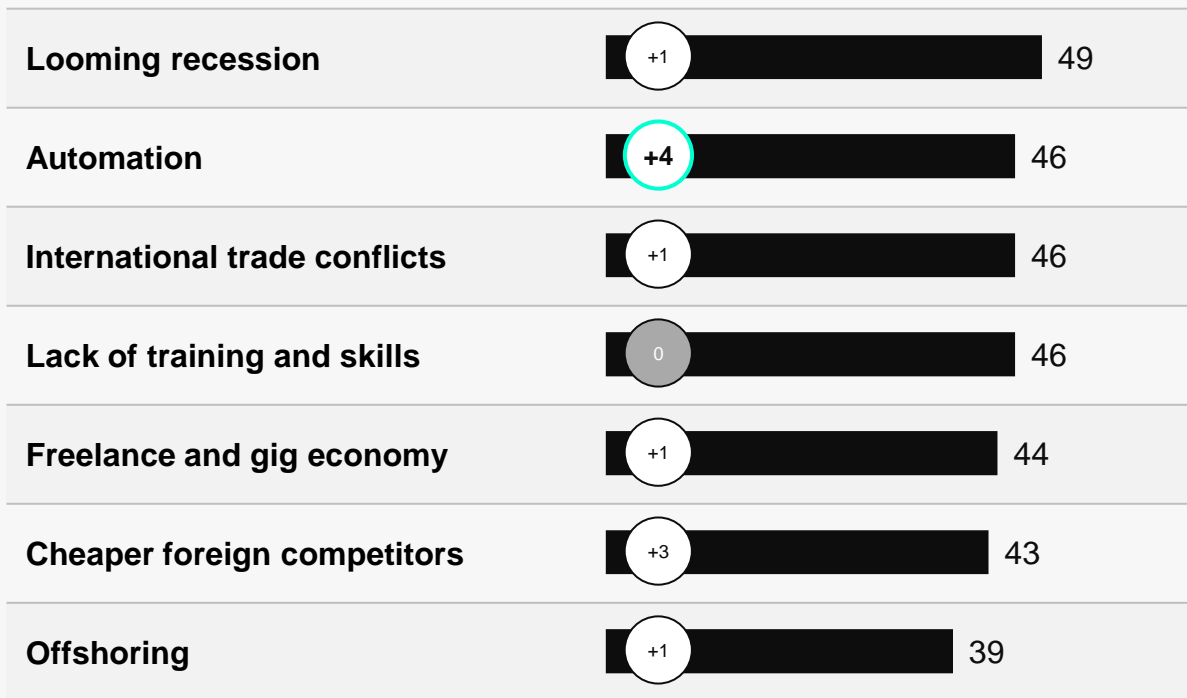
| | | |
|---|---|---|
| Looming recession | +1 | 49 |
| Automation | +4 | 46 |
| International trade conflicts | +1 | 46 |
| Lack of training and skills | 0 | 46 |
| Freelance and gig economy | +1 | 44 |
| Cheaper foreign competitors | +3 | 43 |
| Offshoring | +1 | 39 |